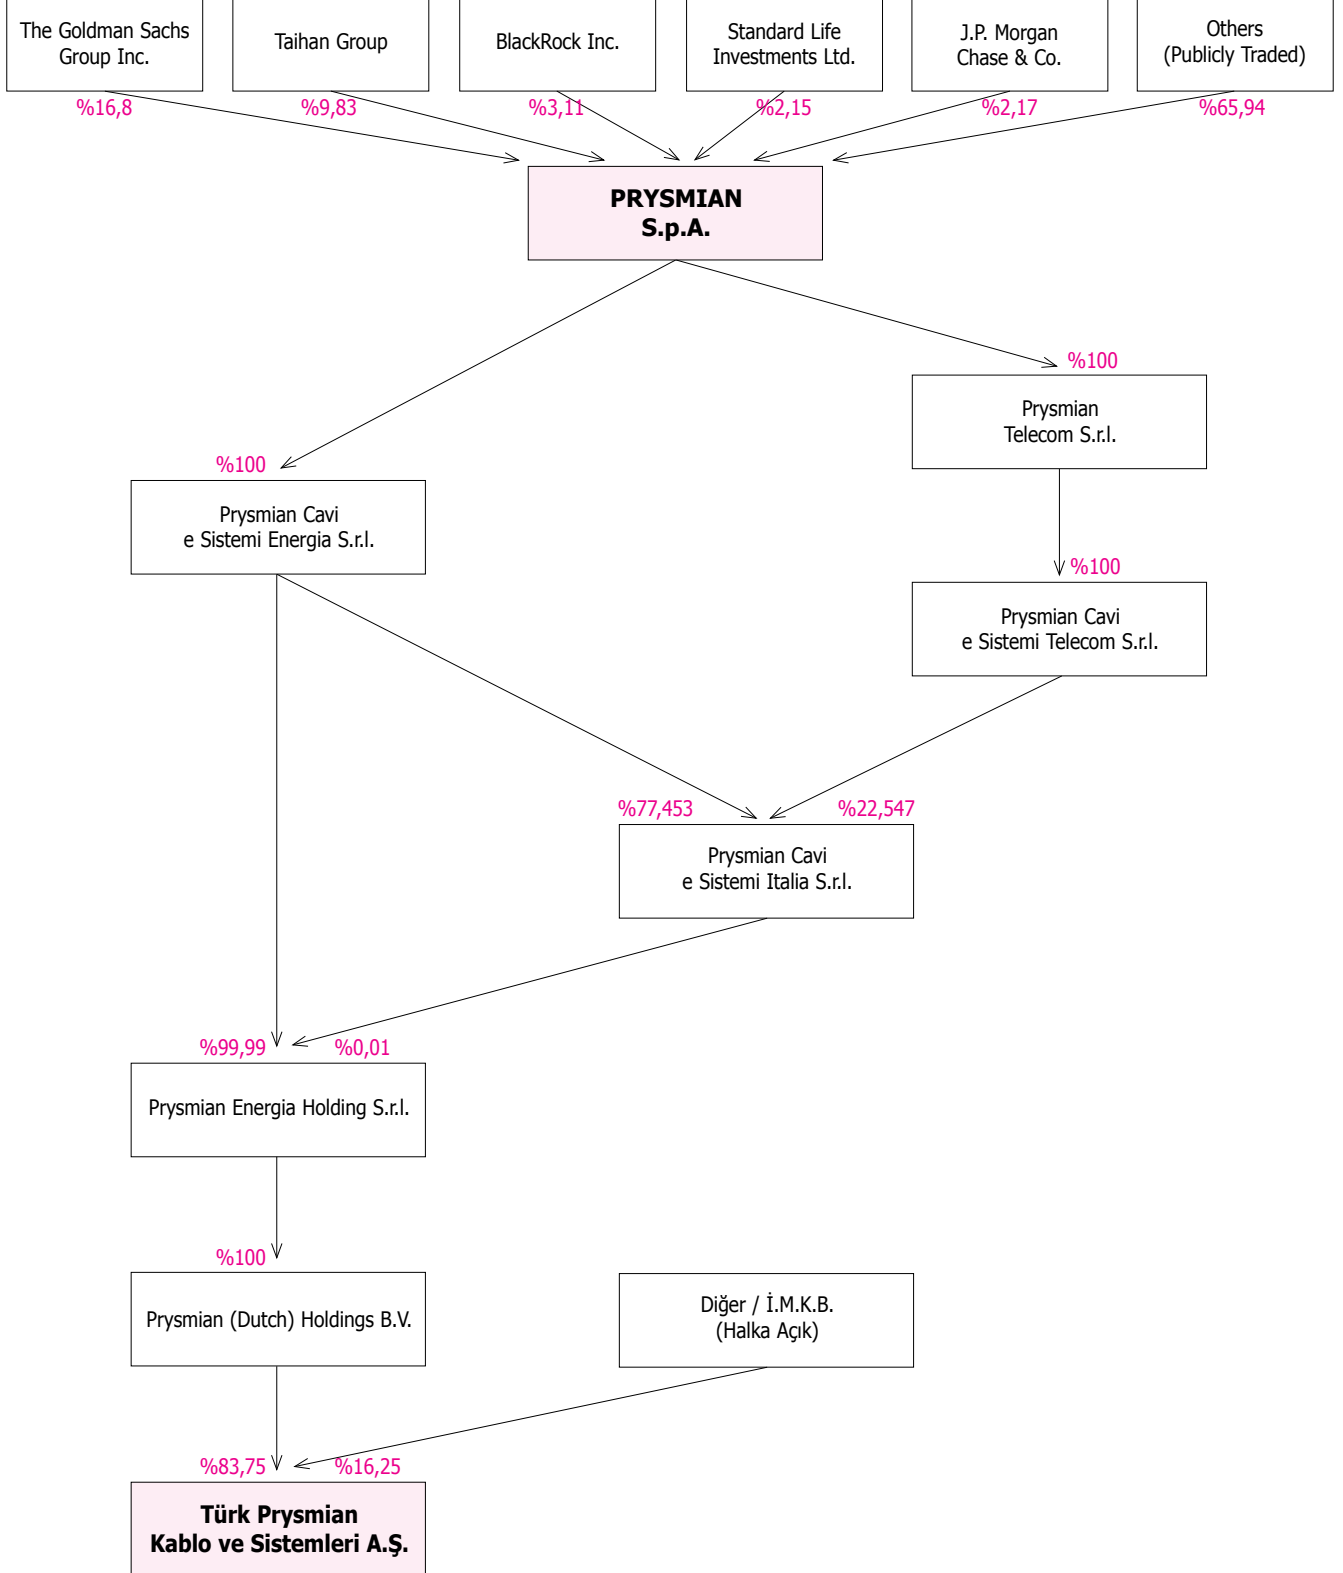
The Goldman Sachs Group Inc.

Taihan Group

BlackRock Inc.

Standard Life Investments Ltd.

J.P. Morgan Chase & Co.

Others (Publicly Traded)

%16,8

%9,83

%3,11

%2,15

%2,17

%65,94

PRYSMIAN S.p.A.

%100

Prysmian Telecom S.r.l.

%100

Prysmian Cavi e Sistemi Energia S.r.l.

%100

Prysmian Cavi e Sistemi Telecom S.r.l.

%77,453

%22,547

Prysmian Cavi e Sistemi Italia S.r.l.

%99,99

%0,01

Prysmian Energia Holding S.r.l.

%100

Prysmian (Dutch) Holdings B.V.

Diğer / İ.M.K.B. (Halka Açık)

%83,75

%16,25

Türk Prysmian Kablo ve Sistemleri A.Ş.